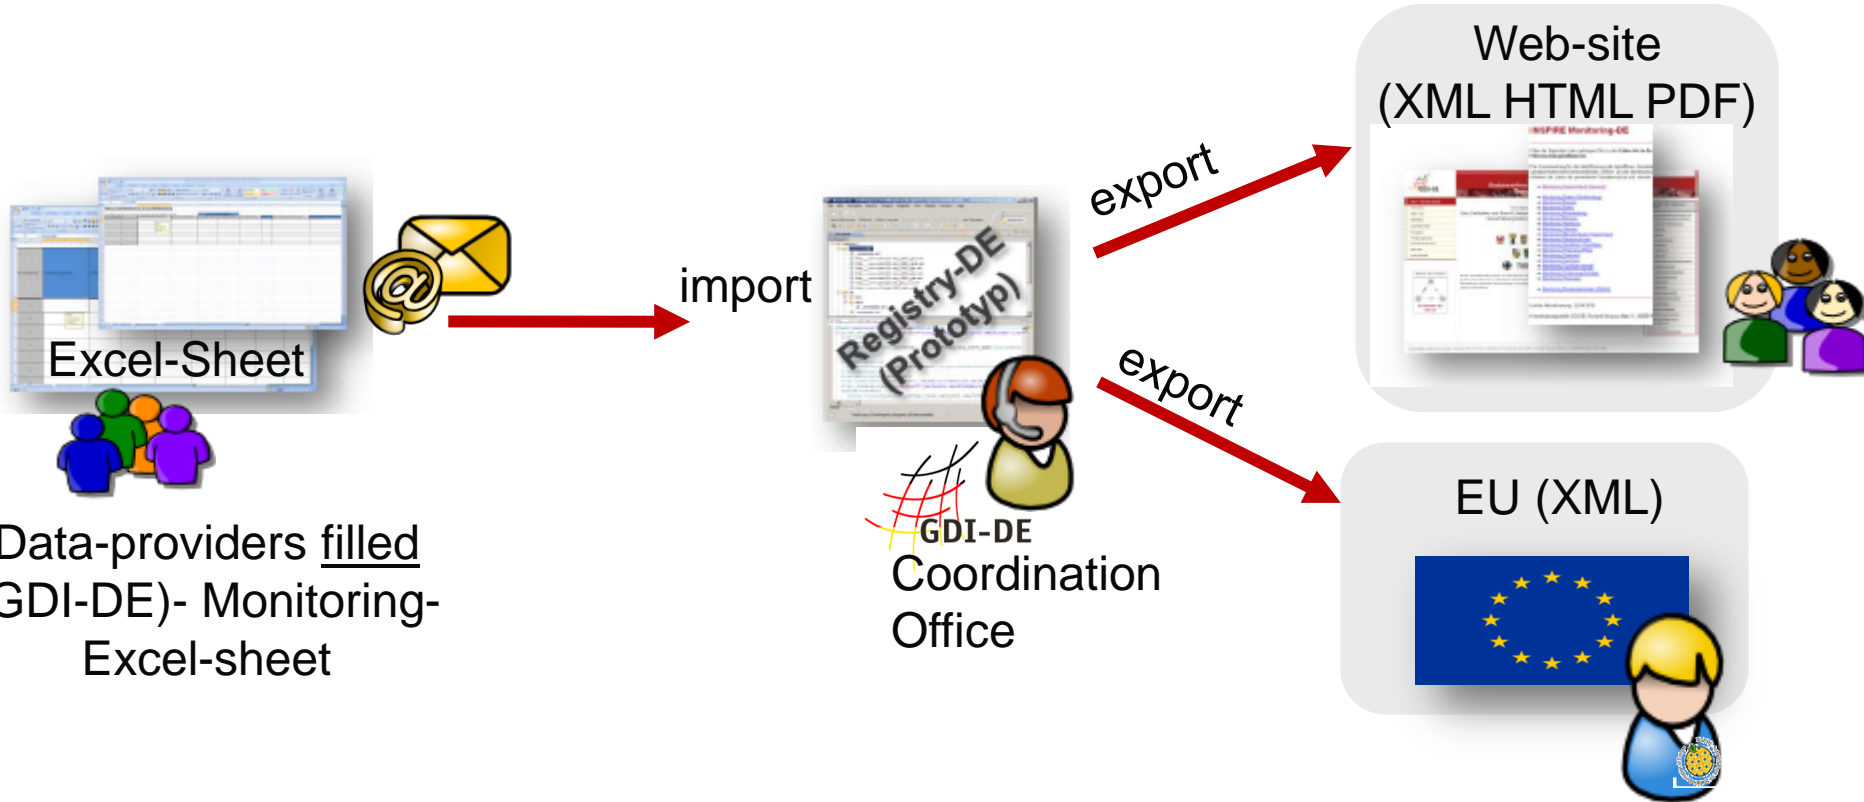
Excel-Sheet

Data-providers filled GDI-DE)- Monitoring-Excel-sheet

import

Registry-DE (Prototyp)

GDI-DE

Coordination Office

export

export

Web-site (XML HTML PDF)

INSPIRE Monitoring-DE

EU (XML)